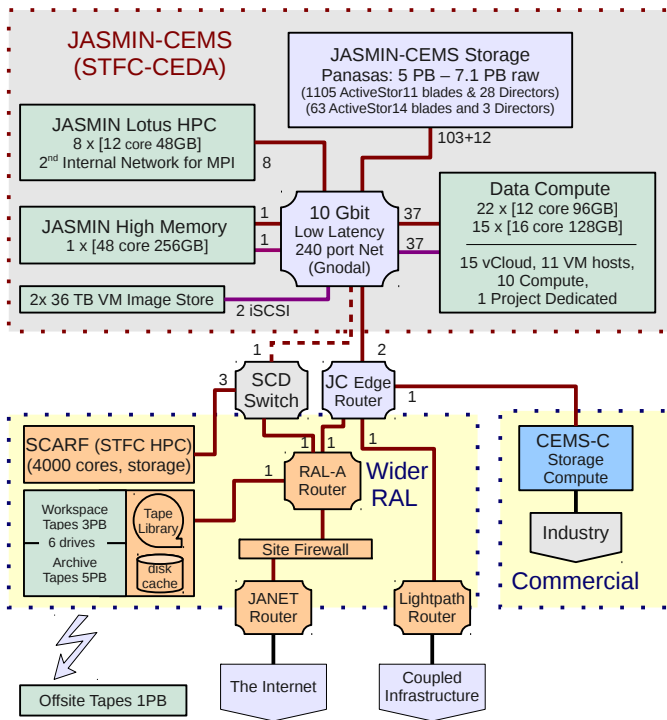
JASMIN-CEMS
(STFC-CEDA)

JASMIN-CEMS Storage
Panasas: 5 PB – 7.1 PB raw
(1105 ActiveStor11 blades & 28 Directors)
(63 ActiveStor14 blades and 3 Directors)

103+12

JASMIN Lotus HPC
8 x [12 core 48GB]
2$^{nd}$ Internal Network for MPI

8

JASMIN High Memory
1 x [48 core 256GB]

1

1

10 Gbit
Low Latency
240 port Net
(Gnodal)

37

37

Data Compute
22 x [12 core 96GB]
15 x [16 core 128GB]
15 vCloud, 11 VM hosts,
10 Compute,
1 Project Dedicated

2x 36 TB VM Image Store

2 iSCSI

1

2

3

SCD Switch

JC Edge Router

1

SCARF (STFC HPC)
(4000 cores, storage)

1

1

1

1

RAL-A Router

Wider RAL

CEMS-C
Storage
Compute

Industry

Commercial

Workspace Tapes 3PB
6 drives
Archive Tapes 5PB

Tape Library

disk cache

Site Firewall

JANET Router

Lightpath Router

Offsite Tapes 1PB

The Internet

Coupled Infrastructure